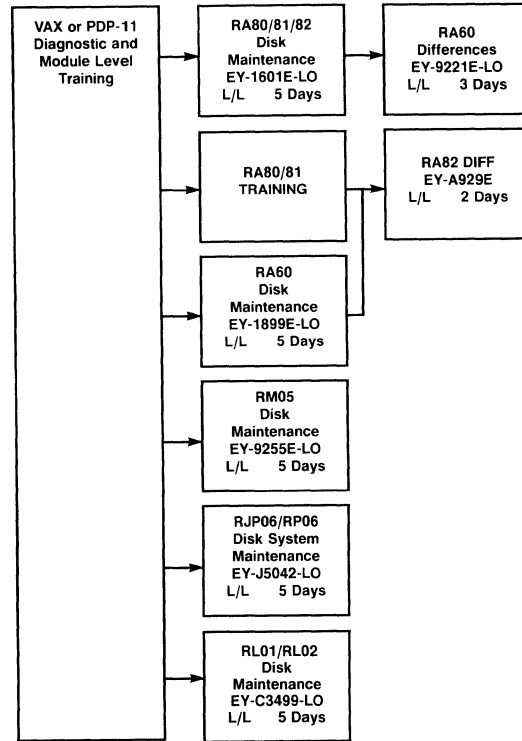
VAX or PDP-11 Diagnostic and Module Level Training

RA80/81/82 Disk Maintenance EY-1601E-LO L/L 5 Days

RA60 Differences EY-9221E-LO L/L 3 Days

RA80/81 TRAINING

RA82 DIFF EY-A929E L/L 2 Days

RA60 Disk Maintenance EY-1899E-LO L/L 5 Days

RM05 Disk Maintenance EY-9255E-LO L/L 5 Days

RJP06/RP06 Disk System Maintenance EY-J5042-LO L/L 5 Days

RL01/RL02 Disk Maintenance EY-C3499-LO L/L 5 Days